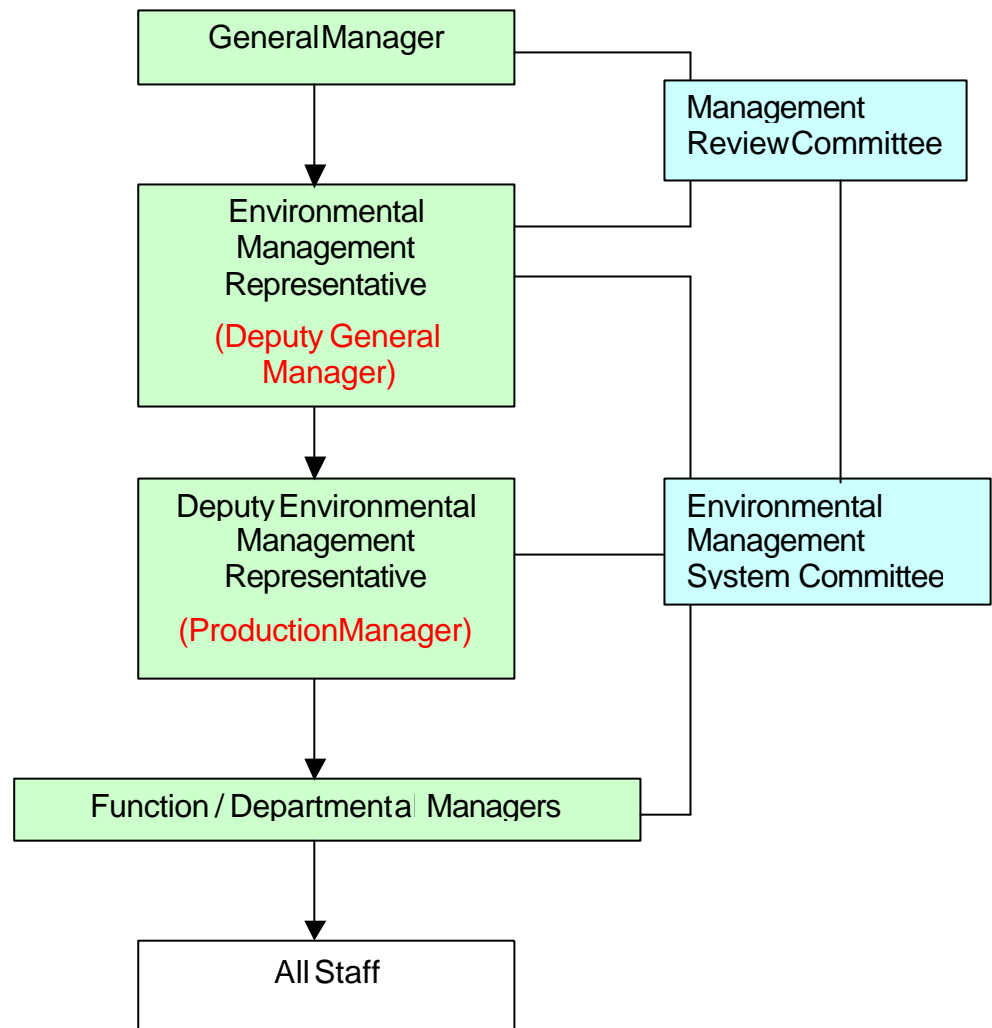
General Manager

Management Review Committee

Environmental Management Representative

(Deputy General Manager)

Deputy Environmental Management Representative

(Production Manager)

Environmental Management System Committee

Function / Departmental Managers

All Staff